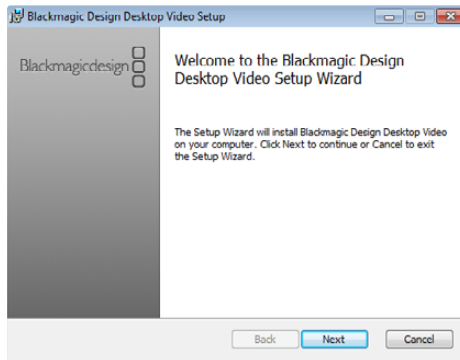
Blackmagic Design Desktop Video Setup

Blackmagicdesign

Welcome to the Blackmagic Design Desktop Video Setup Wizard

The Setup Wizard will install Blackmagic Design Desktop Video on your computer. Click Next to continue or Cancel to exit the Setup Wizard.

Back Next Cancel